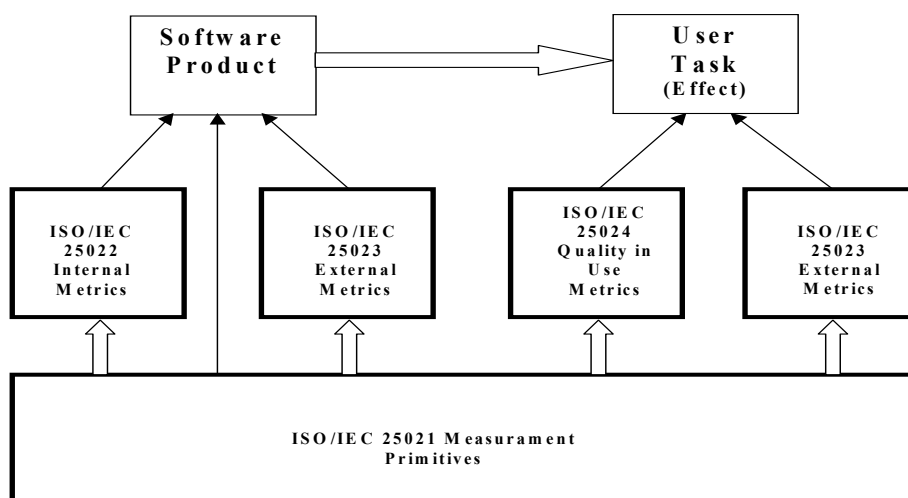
Software Product

User Task (Effect)

ISO/IEC 25022 Internal Metrics

ISO/IEC 25023 External Metrics

ISO/IEC 25024 Quality in Use Metrics

ISO/IEC 25023 External Metrics

ISO/IEC 25021 Measurament Primitives